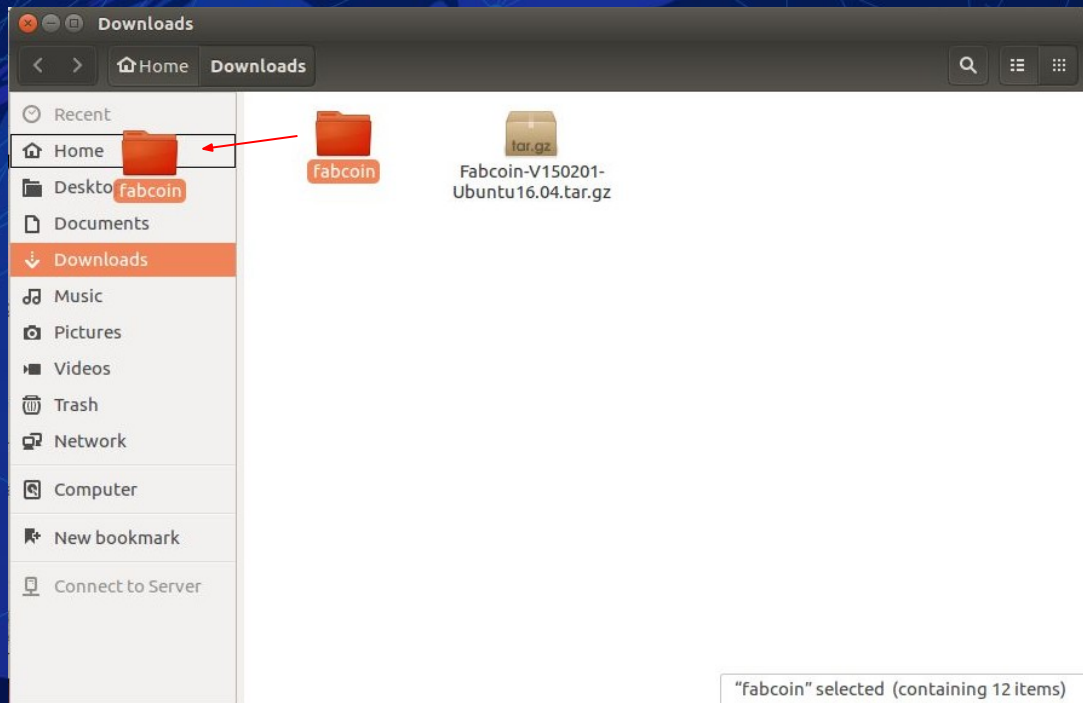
Downloads

Home Downloads

Recent
Home
Deskto fabcoin
Documents
Downloads
Music
Pictures
Videos
Trash
Network
Computer
New bookmark
Connect to Server

fabcoin

tar.gz
Fabcoin-V150201-Ubuntu16.04.tar.gz

“fabcoin” selected (containing 12 items)